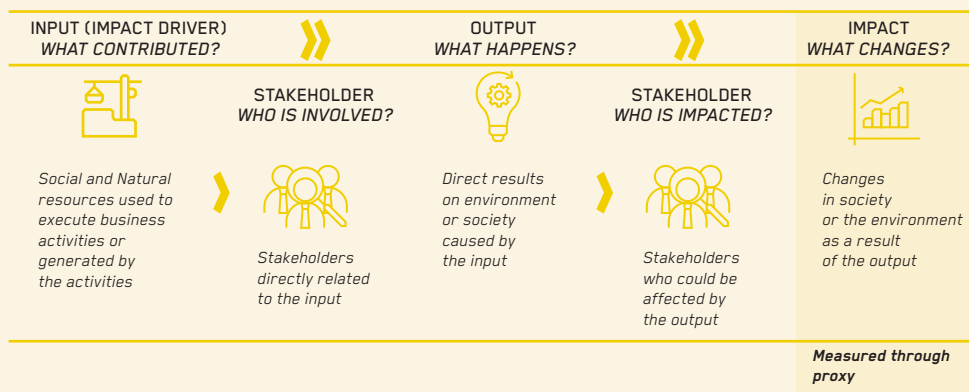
INPUT (IMPACT DRIVER)
*WHAT CONTRIBUTED?*

OUTPUT
*WHAT HAPPENS?*

IMPACT
*WHAT CHANGES?*

STAKEHOLDER
*WHO IS INVOLVED?*

STAKEHOLDER
*WHO IS IMPACTED?*

*Social and Natural resources used to execute business activities or generated by the activities*

*Stakeholders directly related to the input*

*Direct results on environment or society caused by the input*

*Stakeholders who could be affected by the output*

*Changes in society or the environment as a result of the output*

***Measured through proxy***